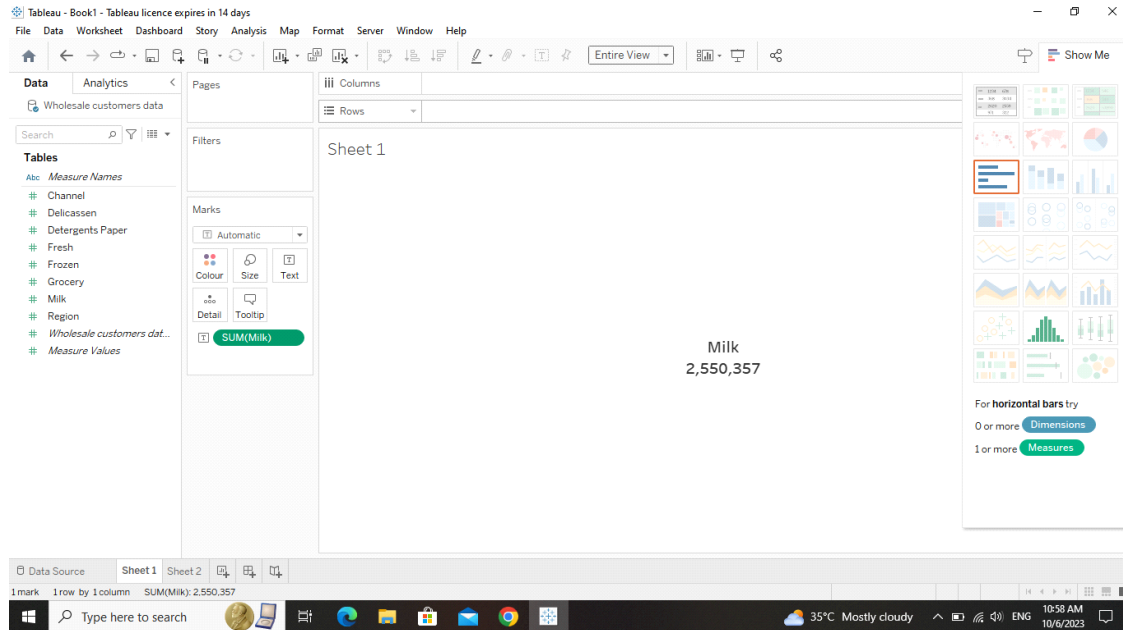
Tableau - Book1 - Tableau licence expires in 14 days

File Data Worksheet Dashboard Story Analysis Map Format Server Window Help

Entire View

Show Me

Data Analytics

Wholesale customers data

Search

Tables

Abc Measure Names
# Channel
# Delicassen
# Detergents Paper
# Fresh
# Frozen
# Grocery
# Milk
# Region
# Wholesale customers dat...
# Measure Values

Pages

Filters

Marks

Automatic

Colour Size Text

Detail Tooltip

SUM(Milk)

Columns

Rows

Sheet 1

Milk
2,550,357

For horizontal bars try

0 or more Dimensions

1 or more Measures

Data Source Sheet 1 Sheet 2

1 mark 1 row by 1 column SUM(Milk): 2,550,357

Type here to search

35°C Mostly cloudy ENG 10:58 AM 10/6/2023